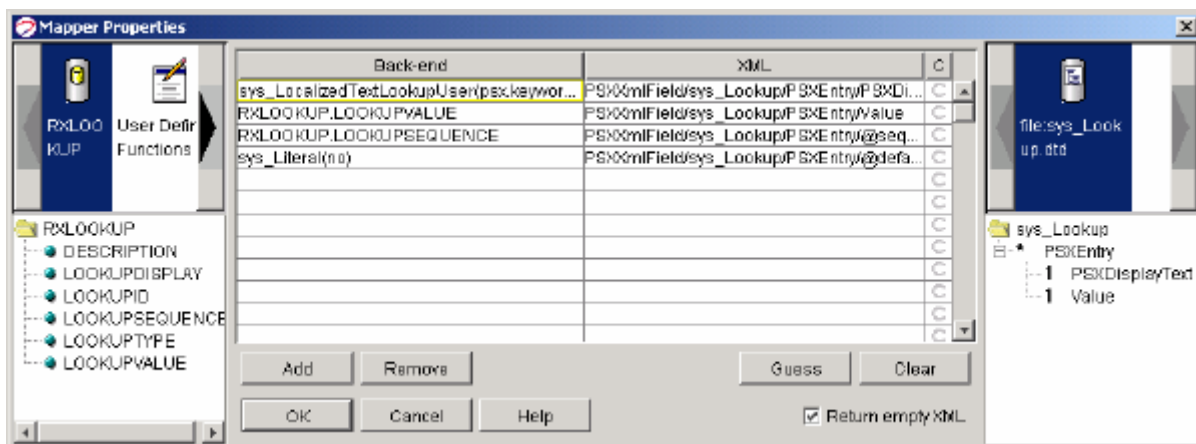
Mapper Properties

RXLOOKUP

User Defir Functions

| Back-end | XML | C |
|---|---|---|
| sys_LocalizedTextLookupUser(psx.keywor... | PSXXmlField/sys_Lookup/PSXEntry/PSXDi... | C |
| RXLOOKUP.LOOKUPVALUE | PSXXmlField/sys_Lookup/PSXEntry/Value | C |
| RXLOOKUP.LOOKUPSEQUENCE | PSXXmlField/sys_Lookup/PSXEntry/@seq... | C |
| sys_Literal(no) | PSXXmlField/sys_Lookup/PSXEntry/@defa... | C |
| | | C |
| | | C |
| | | C |
| | | C |
| | | C |
| | | C |
| | | C |

file:sys_Lookup.dtd

RXLOOKUP
DESCRIPTION
LOOKUPDISPLAY
LOOKUPID
LOOKUPSEQUENCE
LOOKUPTYPE
LOOKUPVALUE

sys_Lookup
* PSXEntry
1 PSXDisplayText
1 Value

Add Remove Guess Clear

OK Cancel Help

Return empty XML